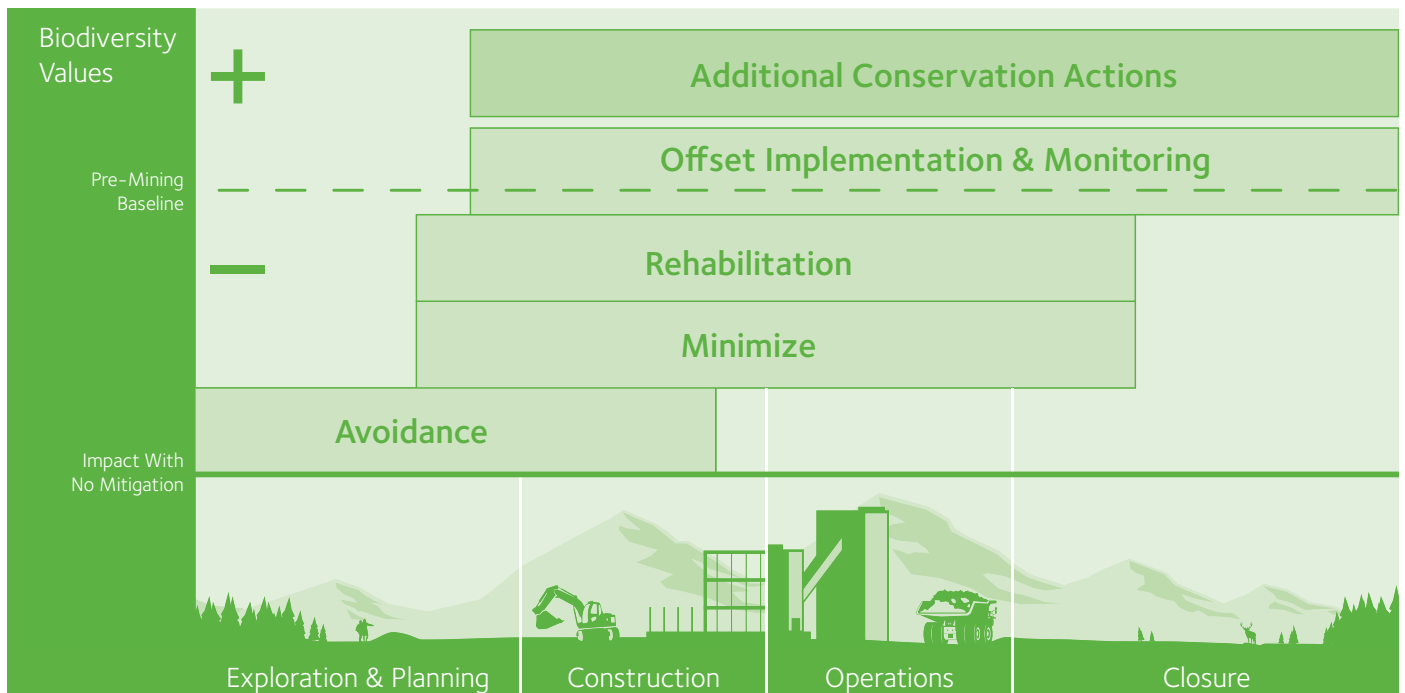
Biodiversity Values

+

Additional Conservation Actions

Offset Implementation & Monitoring

Pre-Mining Baseline

−

Rehabilitation

Minimize

Avoidance

Impact With No Mitigation

Exploration & Planning

Construction

Operations

Closure